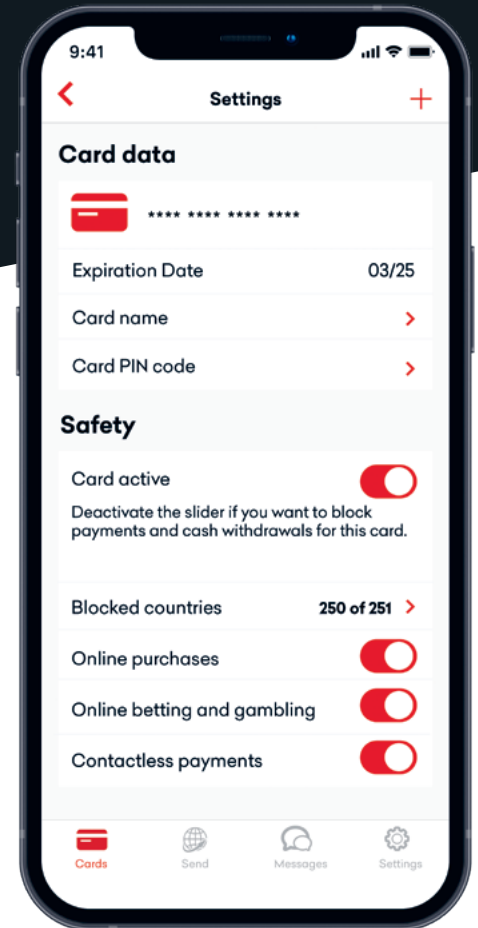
9:41

Settings

Card data

**** **** **** ****

Expiration Date 03/25

Card name

Card PIN code

Safety

Card active

Deactivate the slider if you want to block payments and cash withdrawals for this card.

Blocked countries 250 of 251

Online purchases

Online betting and gambling

Contactless payments

Cards Send Messages Settings